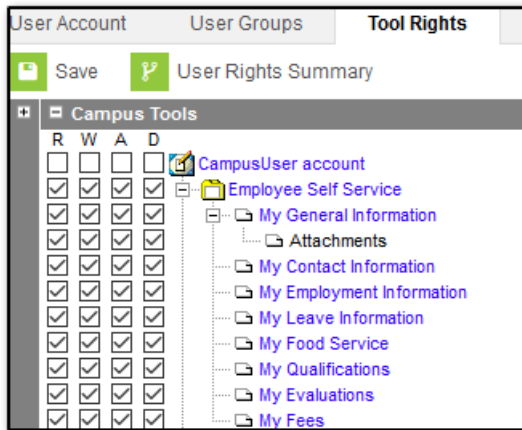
User Account
User Groups
Tool Rights

Save
User Rights Summary

Campus Tools

R W A D

CampusUser account
Employee Self Service
My General Information
Attachments
My Contact Information
My Employment Information
My Leave Information
My Food Service
My Qualifications
My Evaluations
My Fees